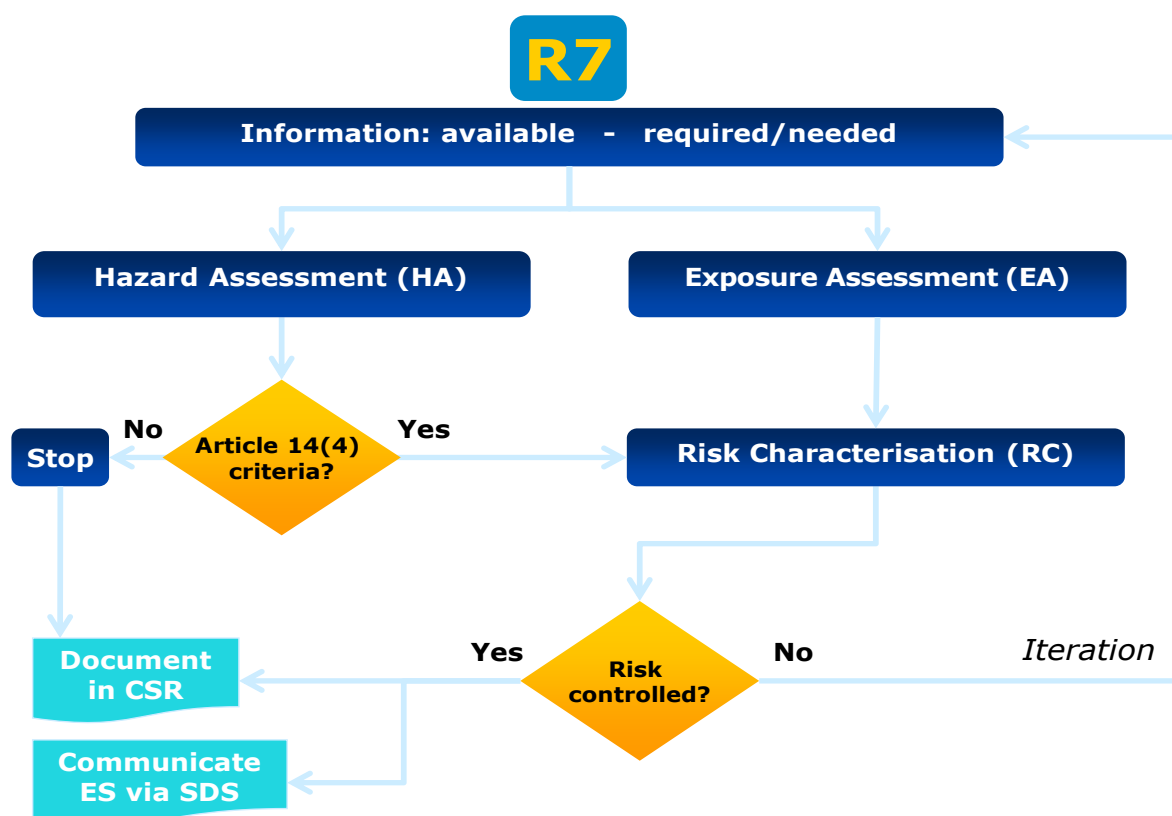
R7

Information: available - required/needed

Hazard Assessment (HA)

Exposure Assessment (EA)

No

Stop

Article 14(4) criteria?

Yes

Risk Characterisation (RC)

Document in CSR

Yes

Risk controlled?

No

Iteration

Communicate ES via SDS